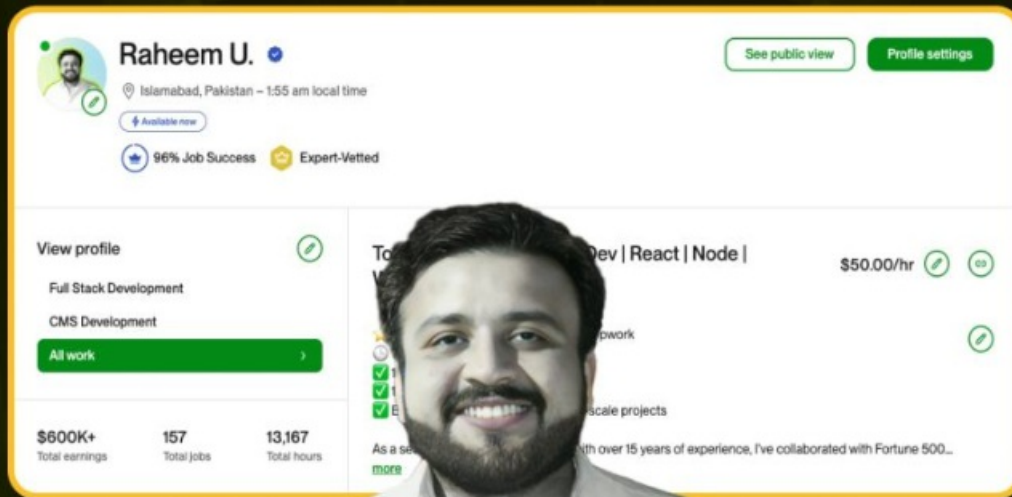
Raheem U.

Islamabad, Pakistan – 1:55 am local time

Available now

96% Job Success Expert-Vetted

See public view

Profile settings

View profile

Full Stack Development

CMS Development

All work

$600K+
Total earnings

157
Total jobs

13,167
Total hours

To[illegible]Dev | React | Node |

$50.00/hr

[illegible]pwork

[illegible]scale projects

As a se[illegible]th over 15 years of experience, I've collaborated with Fortune 500...
more